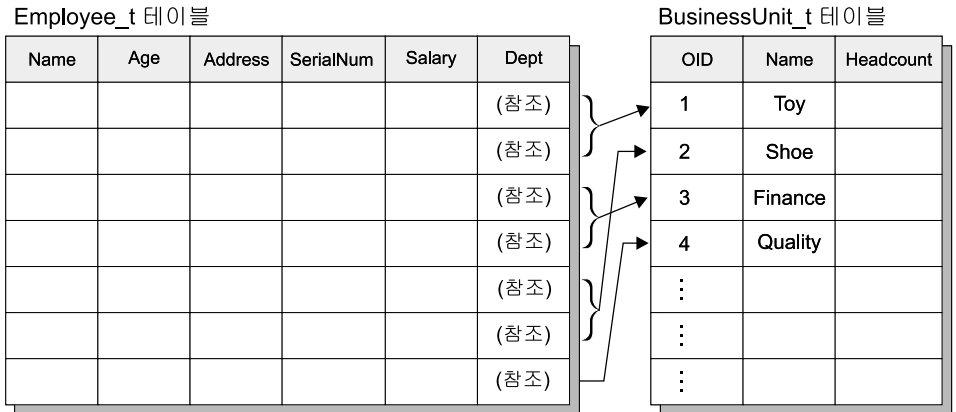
Employee_t 테이블

| Name | Age | Address | SerialNum | Salary | Dept |
|---|---|---|---|---|---|
| | | | | | (참조) |
| | | | | | (참조) |
| | | | | | (참조) |
| | | | | | (참조) |
| | | | | | (참조) |
| | | | | | (참조) |
| | | | | | (참조) |

BusinessUnit_t 테이블

| OID | Name | Headcount |
|---|---|---|
| 1 | Toy | |
| 2 | Shoe | |
| 3 | Finance | |
| 4 | Quality | |
| ⋮ | | |
| ⋮ | | |
| ⋮ | | |